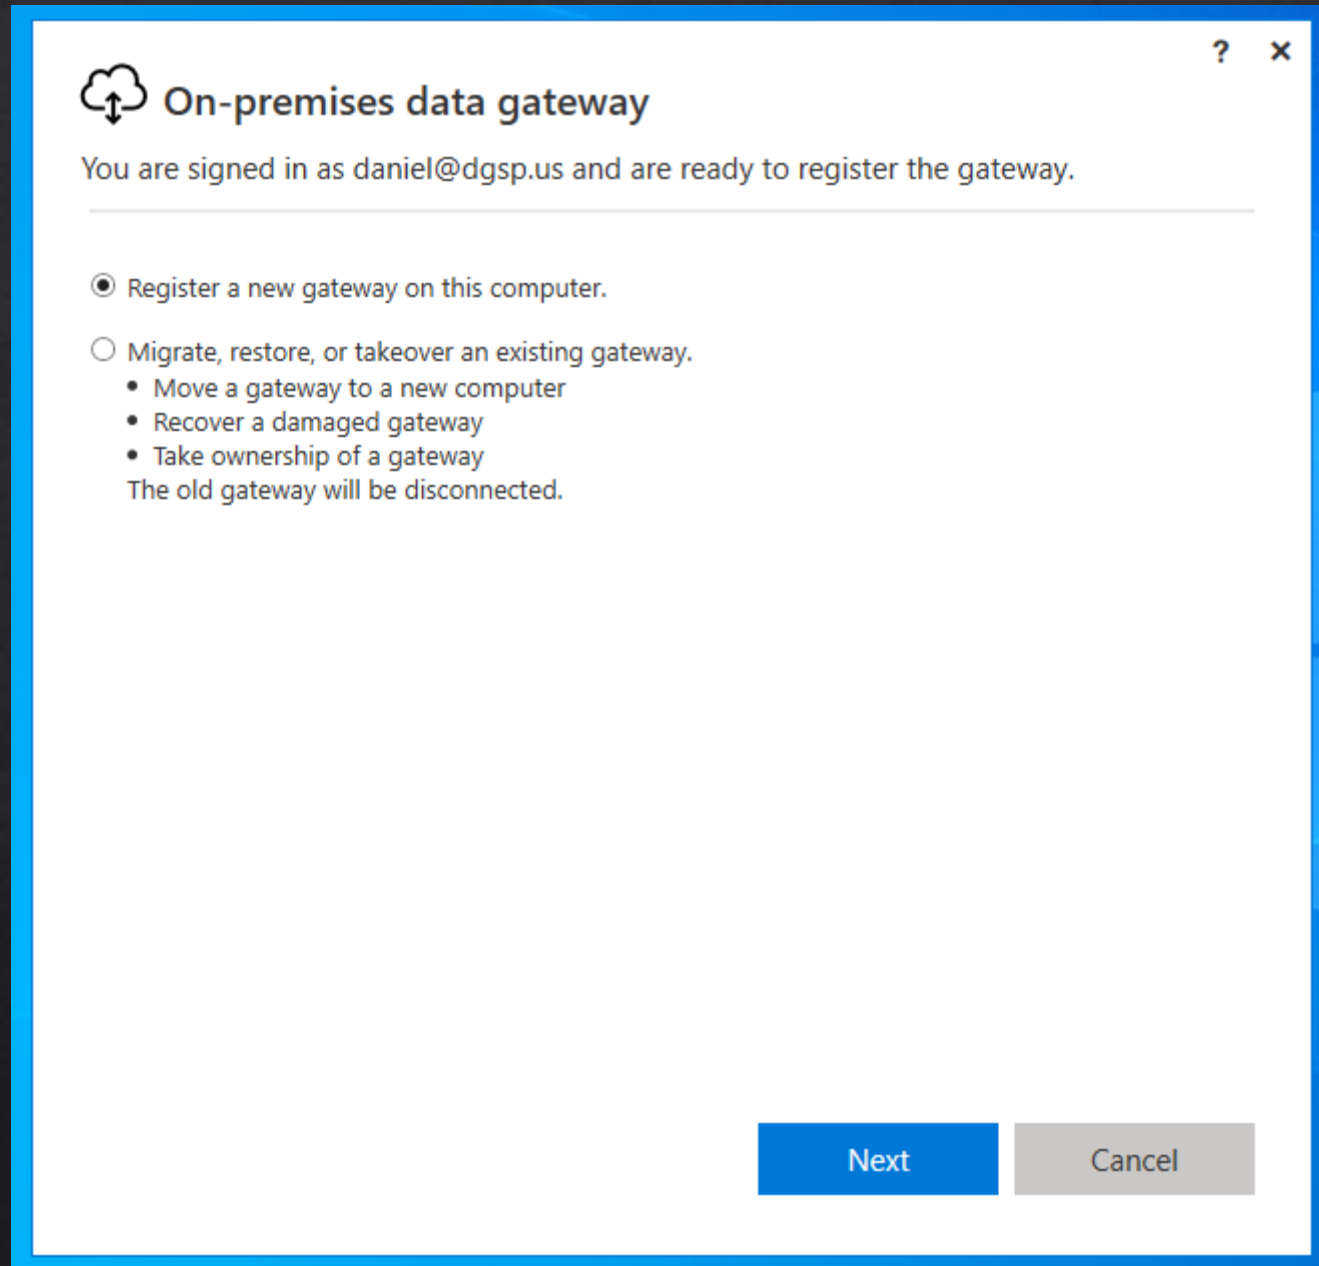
? ✕

On-premises data gateway

You are signed in as daniel@dgsp.us and are ready to register the gateway.

Register a new gateway on this computer.

Migrate, restore, or takeover an existing gateway.
- Move a gateway to a new computer
- Recover a damaged gateway
- Take ownership of a gateway

The old gateway will be disconnected.

Next
Cancel